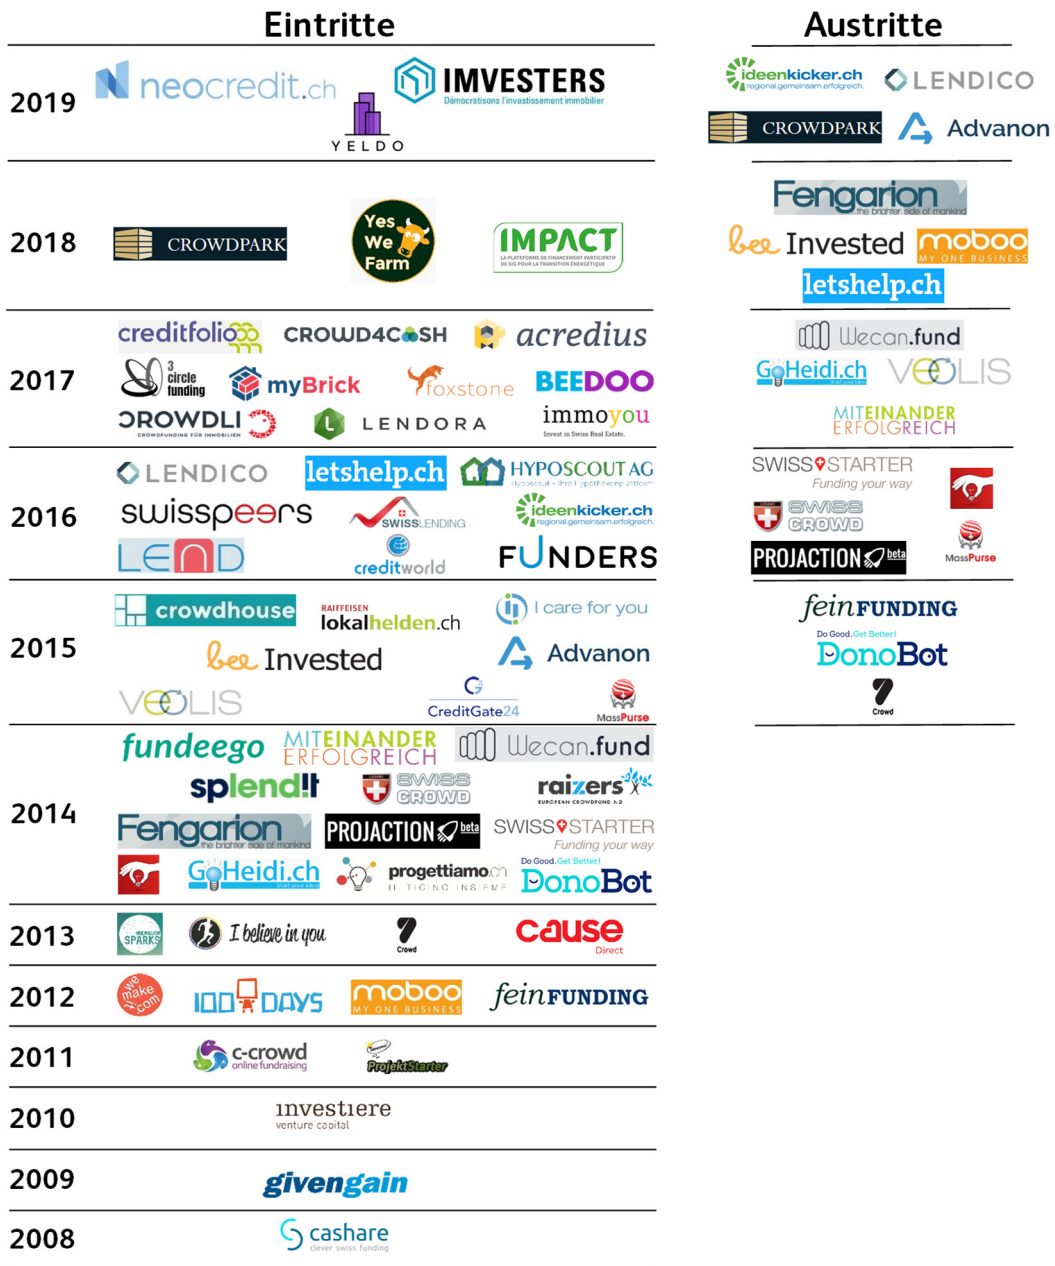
Eintritte

Austritte

2019
neocredit.ch
IMVESTERS
Démocratisons l'investissement immobilier
YELDO

ideenkicker.ch
regional.gemeinsam.erfolgreich.
LENDICO
CROWDPARK
Advanon

2018
CROWDPARK
Yes We Farm
IMPACT
LA PLATEFORME DE FINANCEMENT PARTICIPATIF DE SIG POUR LA TRANSITION ÉNERGÉTIQUE

Fengarion
the brighter side of mankind
bee Invested
moboo
MY ONE BUSINESS
letshelp.ch

2017
creditfolio
CROWD4CASH
acredius
3 circle funding
myBrick
foxstone
BEEDOO
CROWDLI
CROWDFUNDING FÜR IMMOBILIEN
LENDORA
immoyou
Invest in Swiss Real Estate.

Wecan.fund
GoHeidi.ch
VEOLIS
MITEINANDER ERFOLGREICH

2016
LENDICO
letshelp.ch
HYPOSCOUT AG
swisspeers
SWISSLENDING
ideenkicker.ch
regional.gemeinsam.erfolgreich.
LEND
creditworld
FUNDERS

SWISSSTARTER
Funding your way
SWISS CROWD
PROJACTION beta
MassPurse

2015
crowdhouse
RAIFFEISEN
lokalhelden.ch
I care for you
bee Invested
Advanon
VEOLIS
CreditGate24
MassPurse

feinFUNDING
Do Good. Get Better!
DonoBot
Crowd

2014
fundeego
MITEINANDER ERFOLGREICH
Wecan.fund
splendit
SWISS CROWD
raizers
EUROPEAN CROWDFUNDING
Fengarion
the brighter side of mankind
PROJACTION beta
SWISSSTARTER
Funding your way
GoHeidi.ch
progettiamo
IL TICINO INSIEME
Do Good. Get Better!
DonoBot

2013
SPARKS
I believe in you
Crowd
cause
Direct

2012
wemakeit.com
100 DAYS
moboo
MY ONE BUSINESS
feinFUNDING

2011
c-crowd
online fundraising
ProjektStarter

2010
investiere
venture capital

2009
givengain

2008
cashare
clever swiss funding